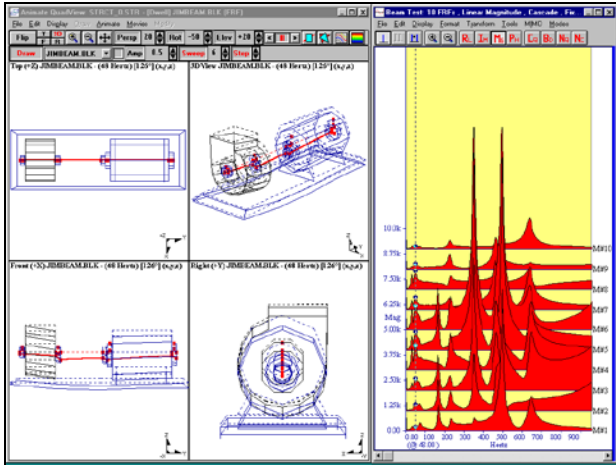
Animate QuadView 'STRCT_0.STR - [Dwell] JIMBEAM.BLK (FRF)

File Edit Display Animate Movies Help

Flip Persp 20 Hor -50 Ver +10

Draw JIMBEAM.BLK Amp 6.5 Sweep 6 Step

Top (+Z) JIMBEAM.BLK - (48 Hertz) [126°] (x,y,z)

3DView JIMBEAM.BLK - (48 Hertz) [126°] (x,y,z)

Front (+X) JIMBEAM.BLK - (48 Hertz) [126°] (x,y,z)

Right (+Y) JIMBEAM.BLK - (48 Hertz) [126°] (x,y,z)

Beam Test: 10 FRFs , Linear Magnitude , Cascade , Fie

File Edit Display Format Transform Tools MIMC Modes

10.0k
8.75k
7.50k
6.25k
Mag
5.00k
3.75k
2.50k
1.25k
0.00

M#10
M#9
M#8
M#7
M#6
M#5
M#4
M#3
M#2
M#1

0.00 100 200 300 400 500 600 700 800 900
(@ 48.00) Hertz